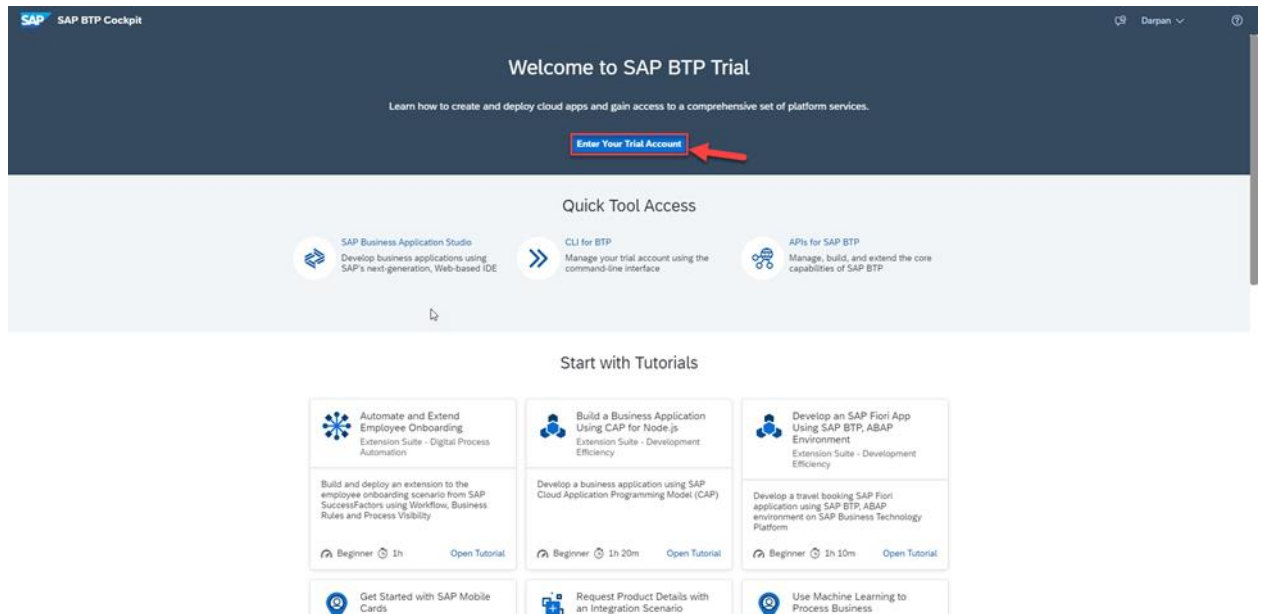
SAP SAP BTP Cockpit

Darpan

Welcome to SAP BTP Trial

Learn how to create and deploy cloud apps and gain access to a comprehensive set of platform services.

Enter Your Trial Account

Quick Tool Access

SAP Business Application Studio
Develop business applications using SAP's next-generation, Web-based IDE

CLI for BTP
Manage your trial account using the command-line interface

APIs for SAP BTP
Manage, build, and extend the core capabilities of SAP BTP

Start with Tutorials

Automate and Extend Employee Onboarding
Extension Suite - Digital Process Automation

Build and deploy an extension to the employee onboarding scenario from SAP SuccessFactors using Workflow, Business Rules and Process Visibility

Beginner 1h Open Tutorial

Build a Business Application Using CAP for Node.js
Extension Suite - Development Efficiency

Develop a business application using SAP Cloud Application Programming Model (CAP)

Beginner 1h 20m Open Tutorial

Develop an SAP Fiori App Using SAP BTP, ABAP Environment
Extension Suite - Development Efficiency

Develop a travel booking SAP Fiori application using SAP BTP, ABAP environment on SAP Business Technology Platform

Beginner 1h 10m Open Tutorial

Get Started with SAP Mobile Cards

Request Product Details with an Integration Scenario

Use Machine Learning to Process Business